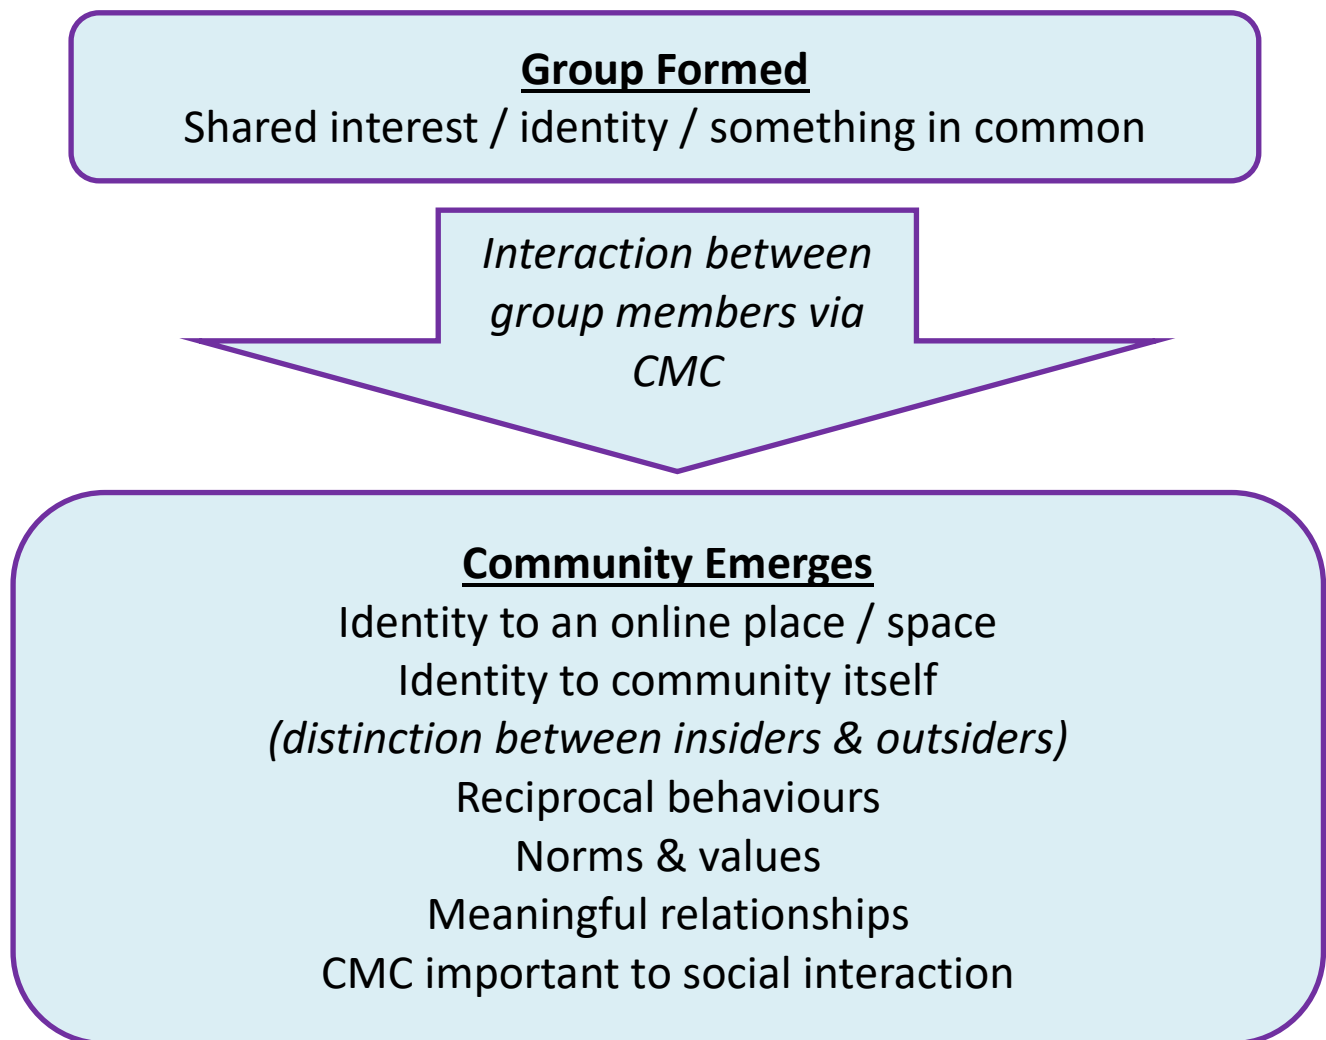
Group Formed
Shared interest / identity / something in common

Interaction between group members via CMC

Community Emerges
Identity to an online place / space
Identity to community itself
(distinction between insiders & outsiders)
Reciprocal behaviours
Norms & values
Meaningful relationships
CMC important to social interaction